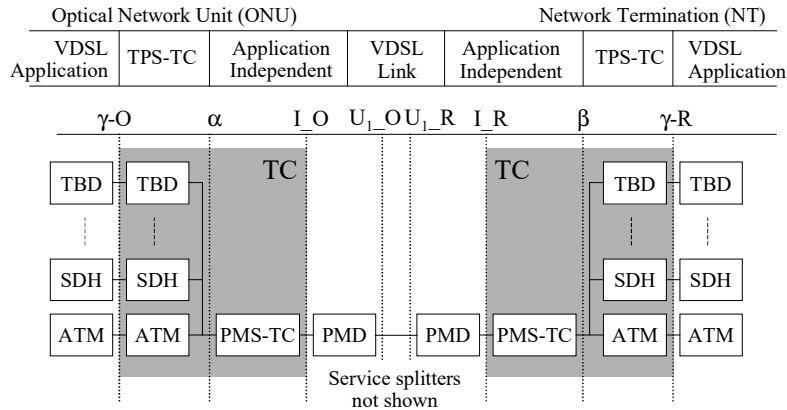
Optical Network Unit (ONU)

Network Termination (NT)

| VDSL Application | TPS-TC | Application Independent | VDSL Link | Application Independent | TPS-TC | VDSL Application |
|---|---|---|---|---|---|---|

γ-O α I_O $U_1$_O $U_1$_R I_R β γ-R

TC

TC

TBD TBD

TBD TBD

SDH SDH

SDH SDH

ATM ATM PMS-TC PMD

PMD PMS-TC ATM ATM

Service splitters not shown